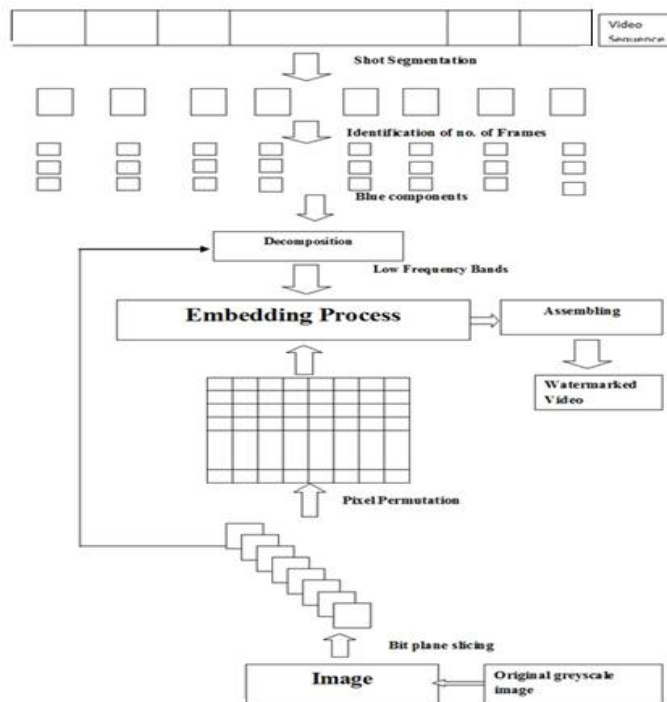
Video Sequence

Shot Segmentation

Identification of no. of Frames

Blue components

Decomposition

Low Frequency Bands

Embedding Process

Assembling

Watermarked Video

Pixel Permutation

Bit plane slicing

Image

Original greyscale image